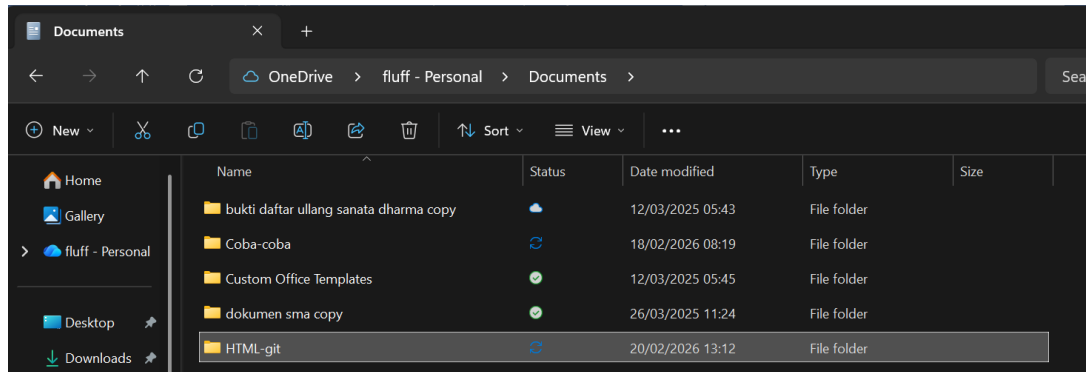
Documents ✕ +

OneDrive > fluff - Personal > Documents >

Sea

New Sort View ...

Home
Gallery
fluff - Personal
Desktop
Downloads

| Name | Status | Date modified | Type | Size |
|---|---|---|---|---|
| bukti daftar ullang sanata dharma copy | | 12/03/2025 05:43 | File folder | |
| Coba-coba | | 18/02/2026 08:19 | File folder | |
| Custom Office Templates | | 12/03/2025 05:45 | File folder | |
| dokumen sma copy | | 26/03/2025 11:24 | File folder | |
| HTML-git | | 20/02/2026 13:12 | File folder | |